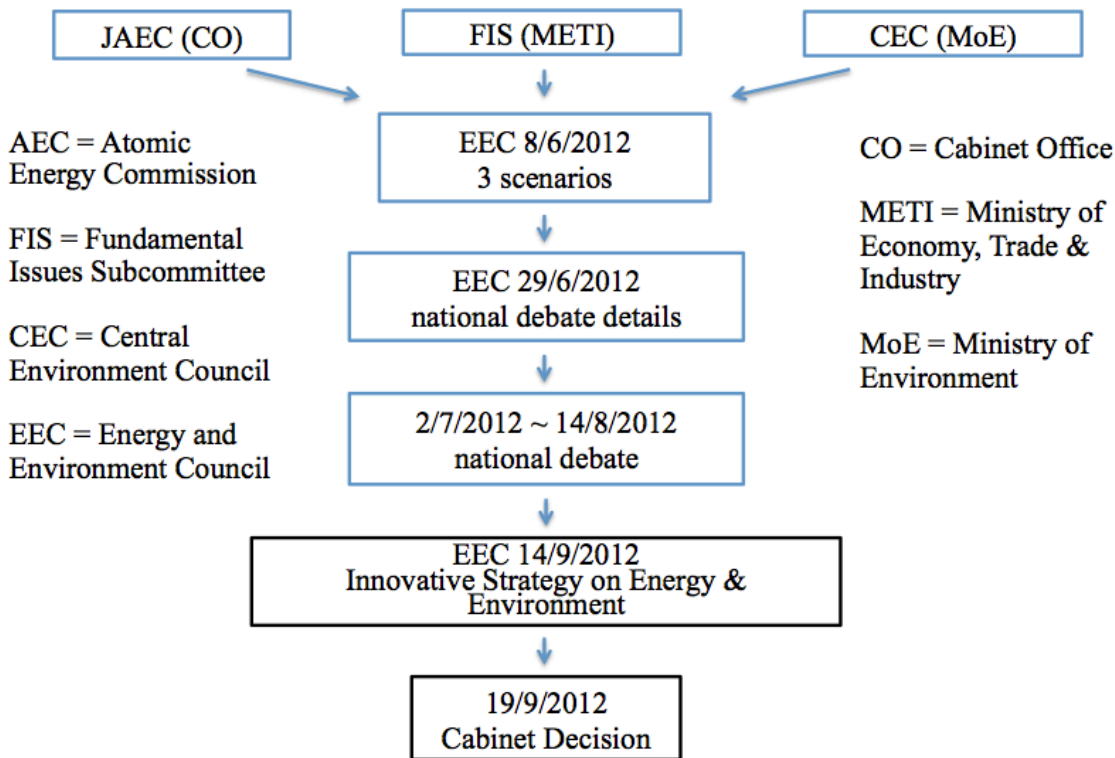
JAEC (CO)

FIS (METI)

CEC (MoE)

AEC = Atomic Energy Commission

FIS = Fundamental Issues Subcommittee

CEC = Central Environment Council

EEC = Energy and Environment Council

EEC 8/6/2012
3 scenarios

EEC 29/6/2012
national debate details

2/7/2012 ~ 14/8/2012
national debate

EEC 14/9/2012
Innovative Strategy on Energy & Environment

19/9/2012
Cabinet Decision

CO = Cabinet Office

METI = Ministry of Economy, Trade & Industry

MoE = Ministry of Environment